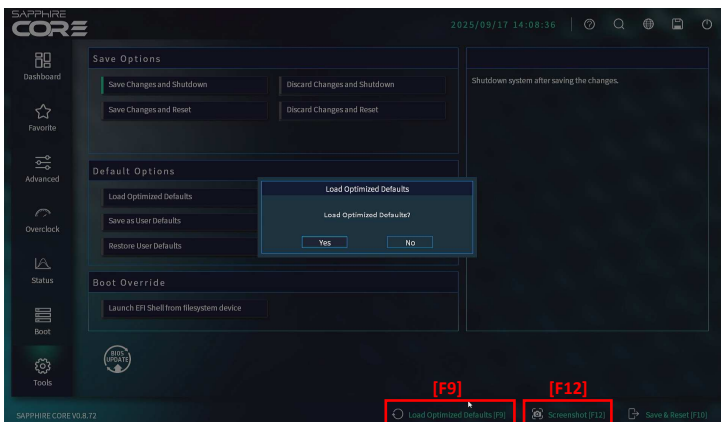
SAPPHIRE
CORE

2025/09/17 14:08:36

Dashboard

Favorite

Advanced

Overclock

Status

Boot

Tools

Save Options

Save Changes and Shutdown

Discard Changes and Shutdown

Save Changes and Reset

Discard Changes and Reset

Shutdown system after saving the changes.

Default Options

Load Optimized Defaults

Save as User Defaults

Restore User Defaults

Load Optimized Defaults

Load Optimized Defaults?

Yes

No

Boot Override

Launch EFI Shell from filesystem device

BIOS UPDATE

[F9]

[F12]

SAPPHIRE CORE V0.8.T2

Load Optimized Defaults [F9]

Screenshot [F12]

Save & Reset [F10]